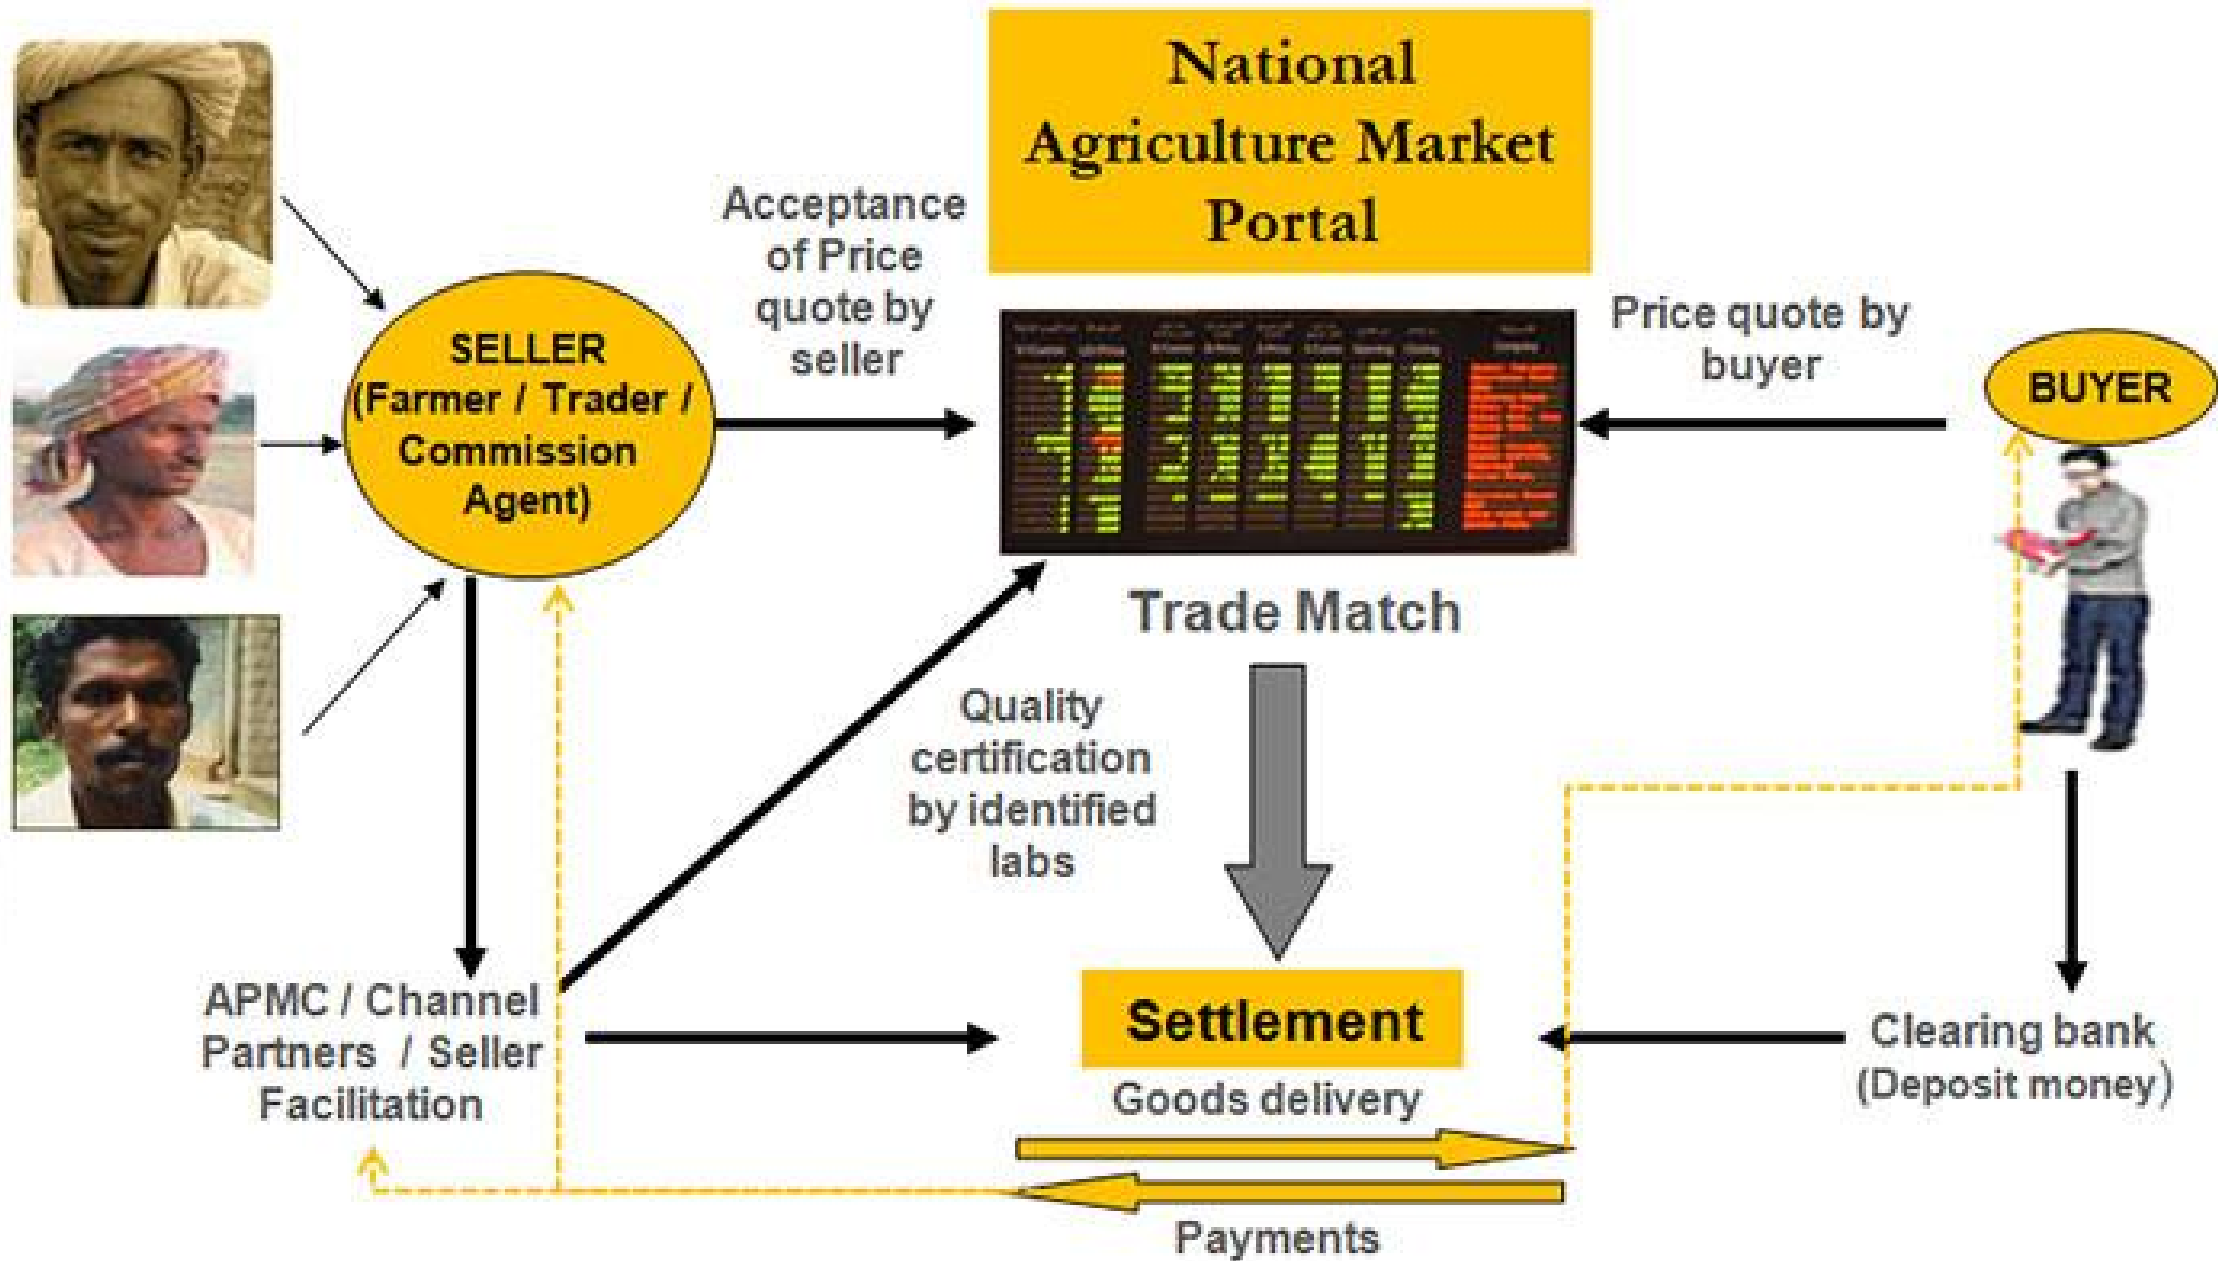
National Agriculture Market Portal

SELLER (Farmer / Trader / Commission Agent)

Acceptance of Price quote by seller

Price quote by buyer

BUYER

Trade Match

Quality certification by identified labs

APMC / Channel Partners / Seller Facilitation

Settlement

Goods delivery

Payments

Clearing bank (Deposit money)